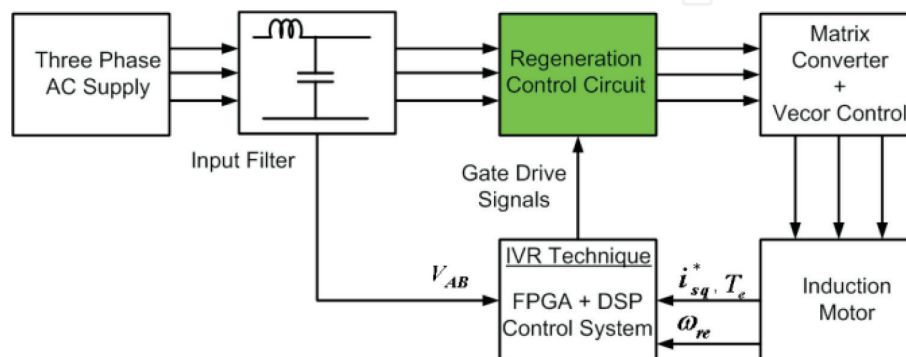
Three Phase AC Supply

Input Filter

Regeneration Control Circuit

Matrix Converter + Vecor Control

Gate Drive Signals

$V_{AB}$

IVR Technique

FPGA + DSP Control System

$i_{sq}^{*}, T_{e}$

$\omega_{re}$

Induction Motor